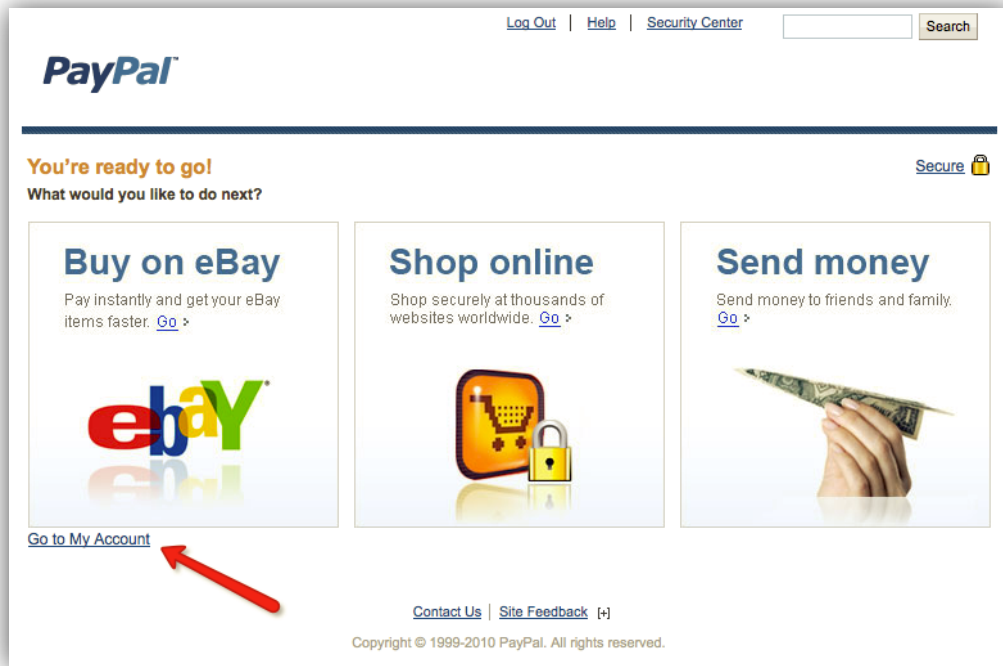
Log Out | Help | Security Center

Search

PayPal

You're ready to go!

Secure

What would you like to do next?

Buy on eBay

Pay instantly and get your eBay items faster. Go >

ebay

Shop online

Shop securely at thousands of websites worldwide. Go >

Send money

Send money to friends and family. Go >

Go to My Account

Contact Us | Site Feedback [+]

Copyright © 1999-2010 PayPal. All rights reserved.